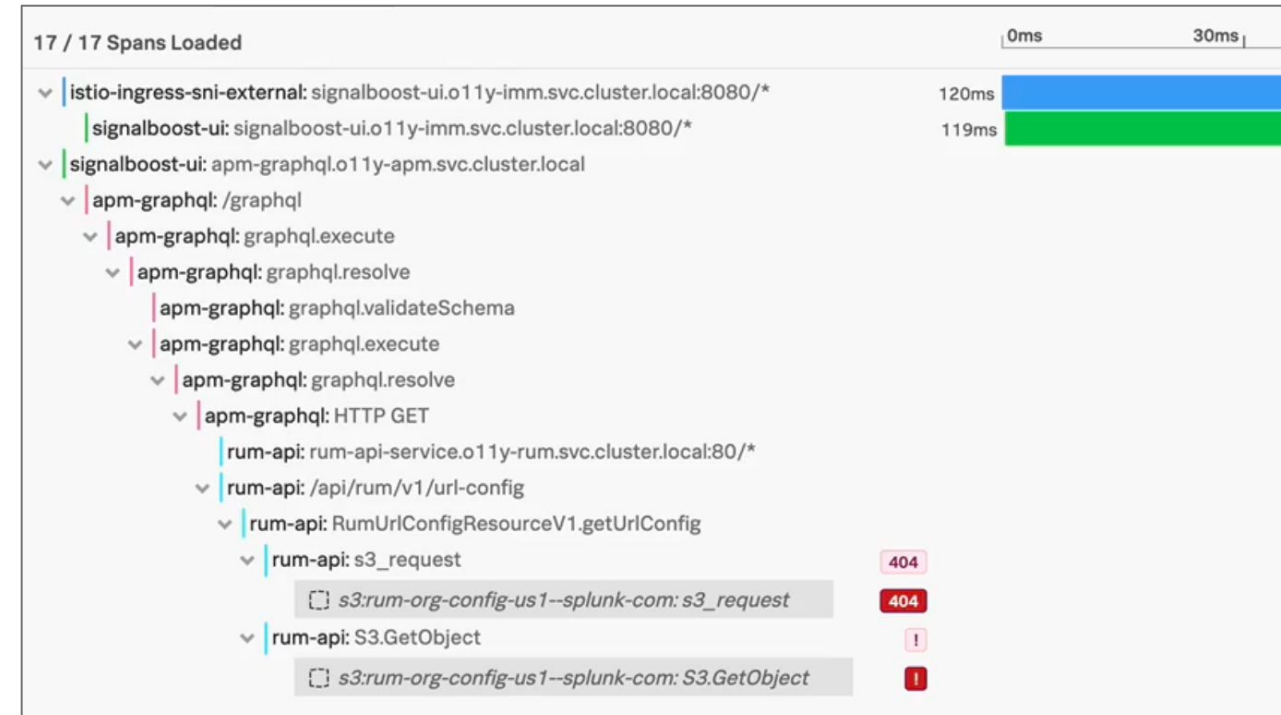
17 / 17 Spans Loaded

0ms 30ms

istio-ingress-sni-external: signalboost-ui.o11y-imm.svc.cluster.local:8080/* 120ms

signalboost-ui: signalboost-ui.o11y-imm.svc.cluster.local:8080/* 119ms

signalboost-ui: apm-graphql.o11y-apm.svc.cluster.local

apm-graphql: /graphql

apm-graphql: graphql.execute

apm-graphql: graphql.resolve

apm-graphql: graphql.validateSchema

apm-graphql: graphql.execute

apm-graphql: graphql.resolve

apm-graphql: HTTP GET

rum-api: rum-api-service.o11y-rum.svc.cluster.local:80/*

rum-api: /api/rum/v1/url-config

rum-api: RumUrlConfigResourceV1.getUrlConfig

rum-api: s3_request 404

s3:rum-org-config-us1--splunk-com: s3_request 404

rum-api: S3.GetObject !

s3:rum-org-config-us1--splunk-com: S3.GetObject !